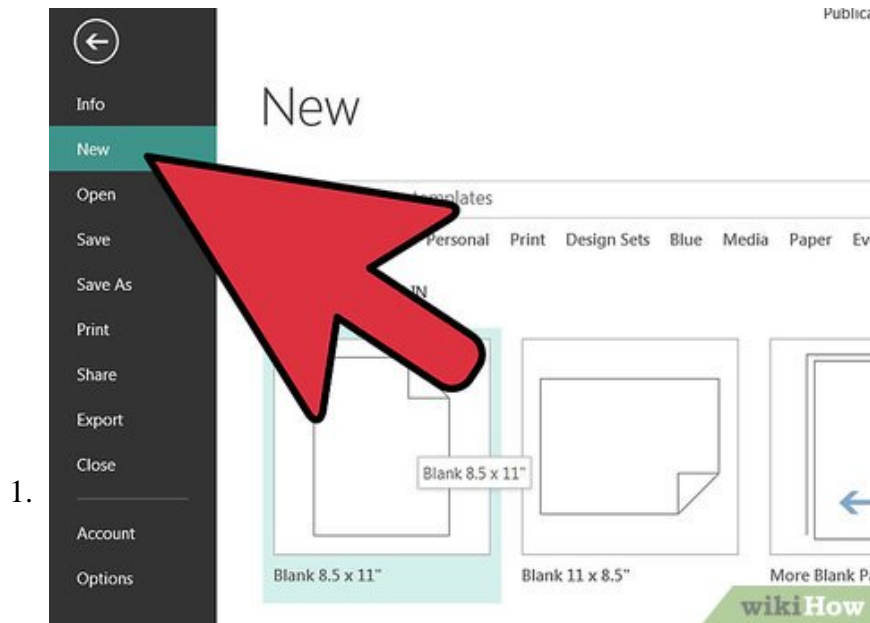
1.

Info
New
Open
Save
Save As
Print
Share
Export
Close
Account
Options

Publica

New

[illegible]mplates

Personal Print Design Sets Blue Media Paper Ev

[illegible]N

Blank 8.5 x 11"

Blank 8.5 x 11"

Blank 11 x 8.5"

More Blank P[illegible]

wikiHow